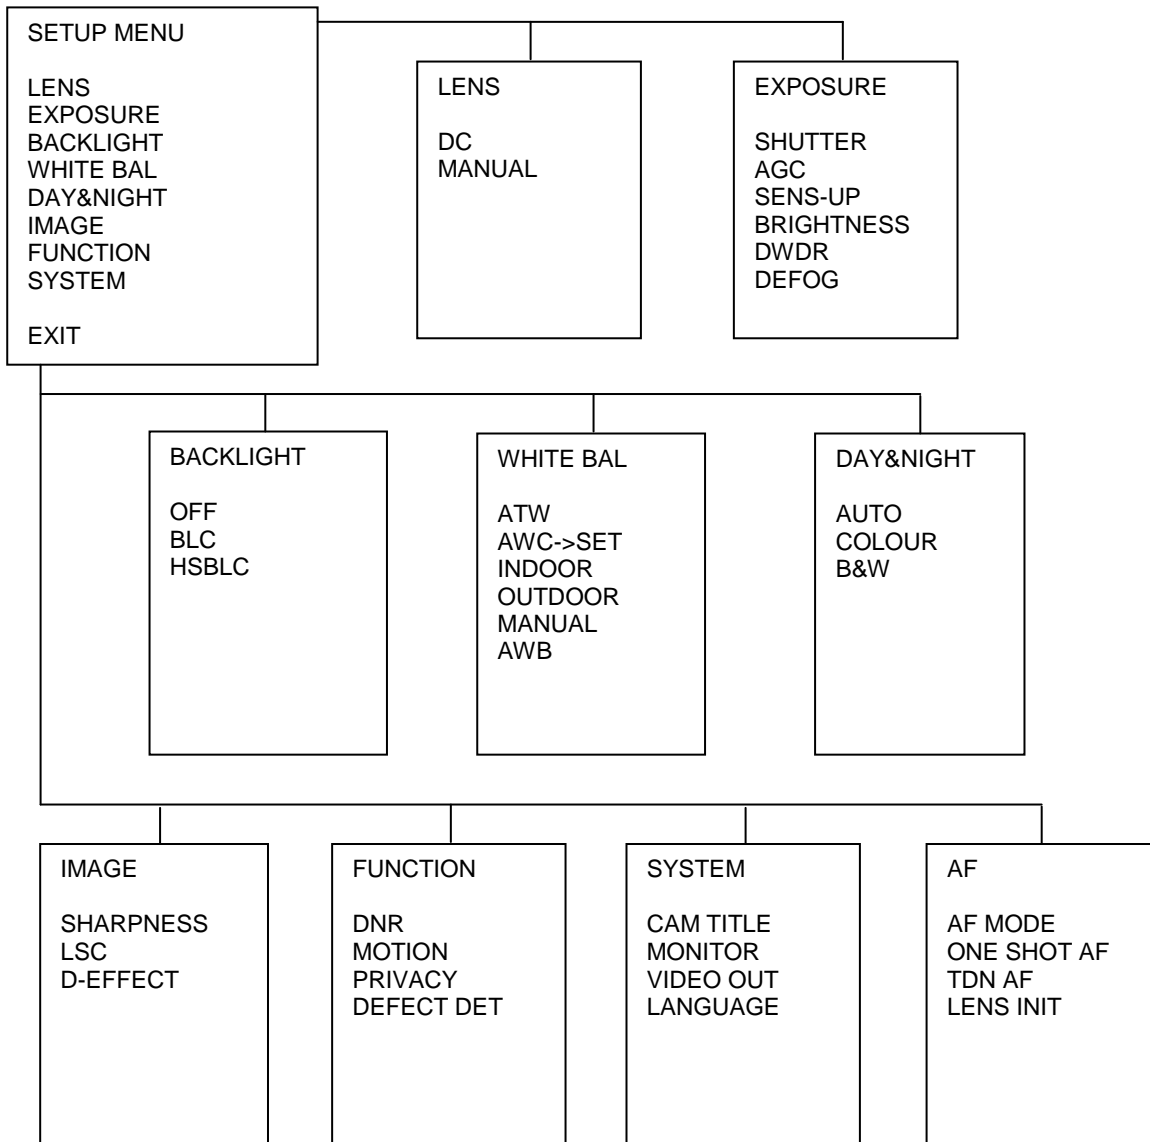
SETUP MENU

LENS
EXPOSURE
BACKLIGHT
WHITE BAL
DAY&NIGHT
IMAGE
FUNCTION
SYSTEM

EXIT

LENS

DC
MANUAL

EXPOSURE

SHUTTER
AGC
SENS-UP
BRIGHTNESS
DWDR
DEFOG

BACKLIGHT

OFF
BLC
HSBLC

WHITE BAL

ATW
AWC->SET
INDOOR
OUTDOOR
MANUAL
AWB

DAY&NIGHT

AUTO
COLOUR
B&W

IMAGE

SHARPNESS
LSC
D-EFFECT

FUNCTION

DNR
MOTION
PRIVACY
DEFECT DET

SYSTEM

CAM TITLE
MONITOR
VIDEO OUT
LANGUAGE

AF

AF MODE
ONE SHOT AF
TDN AF
LENS INIT